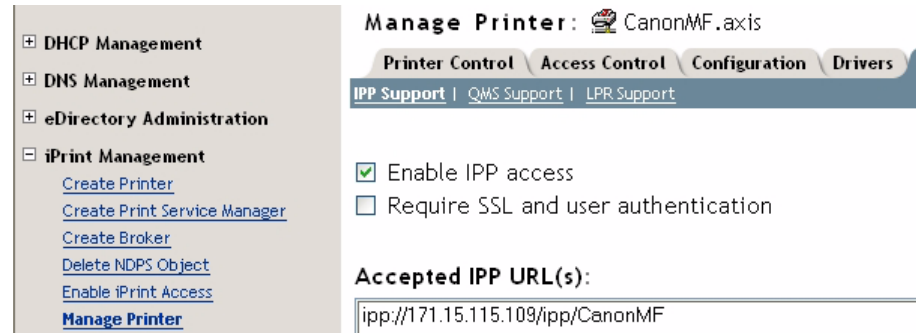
⊞ DHCP Management

⊞ DNS Management

⊞ eDirectory Administration

⊟ iPrint Management

Create Printer

Create Print Service Manager

Create Broker

Delete NDPS Object

Enable iPrint Access

Manage Printer

Manage Printer: CanonMF.axis

Printer Control | Access Control | Configuration | Drivers

IPP Support | QMS Support | LPR Support

☑ Enable IPP access

☐ Require SSL and user authentication

Accepted IPP URL(s):

ipp://171.15.115.109/ipp/CanonMF